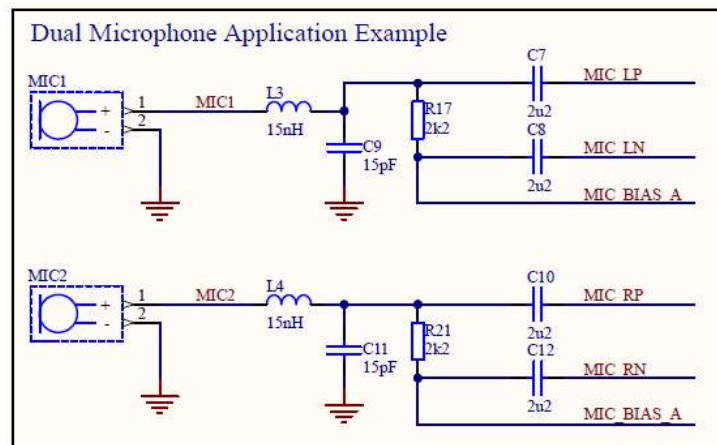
Dual Microphone Application Example

MIC1
+
-
1
2
MIC1
L3
15nH
C9
15pF
R17
2k2
C7
2u2
C8
2u2
MIC_LP
MIC_LN
MIC_BIAS_A

MIC2
+
-
1
2
MIC2
L4
15nH
C11
15pF
R21
2k2
C10
2u2
C12
2u2
MIC_RP
MIC_RN
MIC_BIAS_A